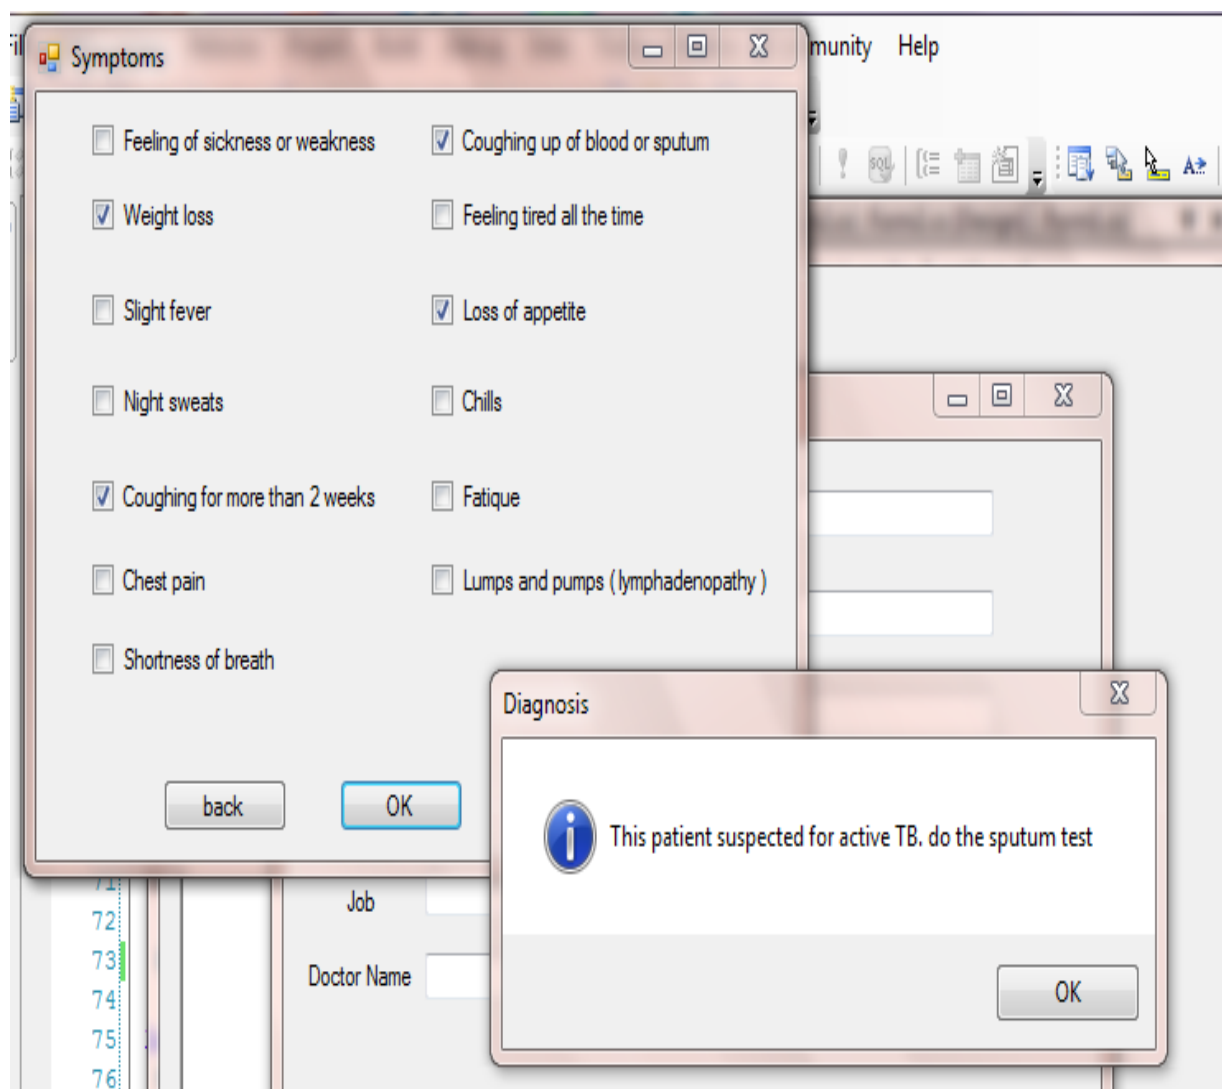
Symptoms

munity Help

Feeling of sickness or weakness

Coughing up of blood or sputum

Weight loss

Feeling tired all the time

Slight fever

Loss of appetite

Night sweats

Chills

Coughing for more than 2 weeks

Fatique

Chest pain

Lumps and pumps ( lymphadenopathy )

Shortness of breath

back

OK

Diagnosis

This patient suspected for active TB. do the sputum test

OK

Job

Doctor Name

72
73
74
75
76